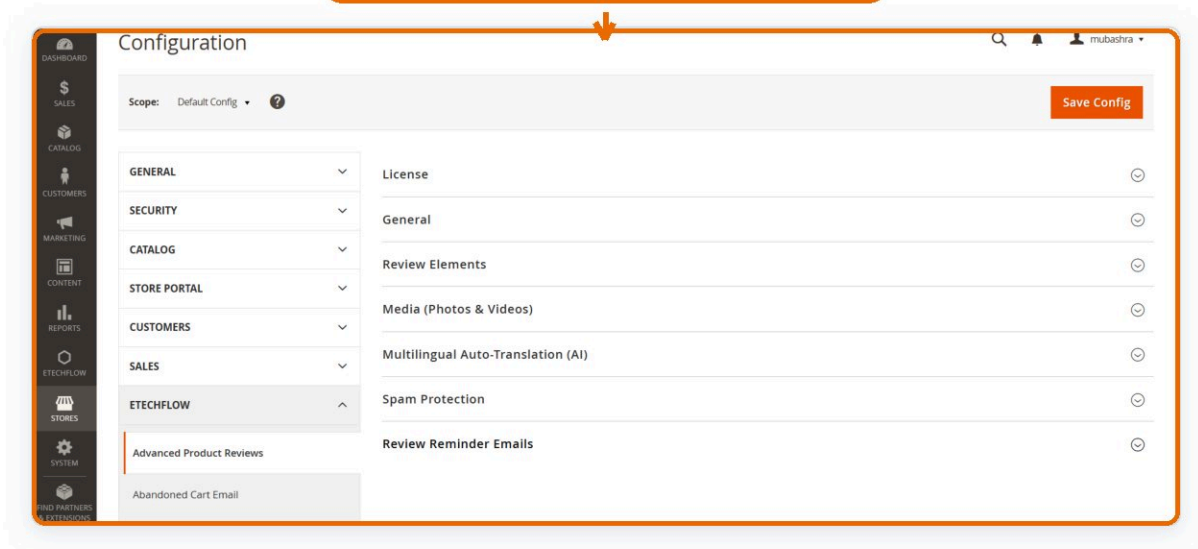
DASHBOARD
SALES
CATALOG
CUSTOMERS
MARKETING
CONTENT
REPORTS
ETECHFLOW
STORES
SYSTEM
FIND PARTNERS & EXTENSIONS

Configuration

mubashra

Scope: Default Config

Save Config

GENERAL
SECURITY
CATALOG
STORE PORTAL
CUSTOMERS
SALES
ETECHFLOW
Advanced Product Reviews
Abandoned Cart Email

License
General
Review Elements
Media (Photos & Videos)
Multilingual Auto-Translation (AI)
Spam Protection
Review Reminder Emails